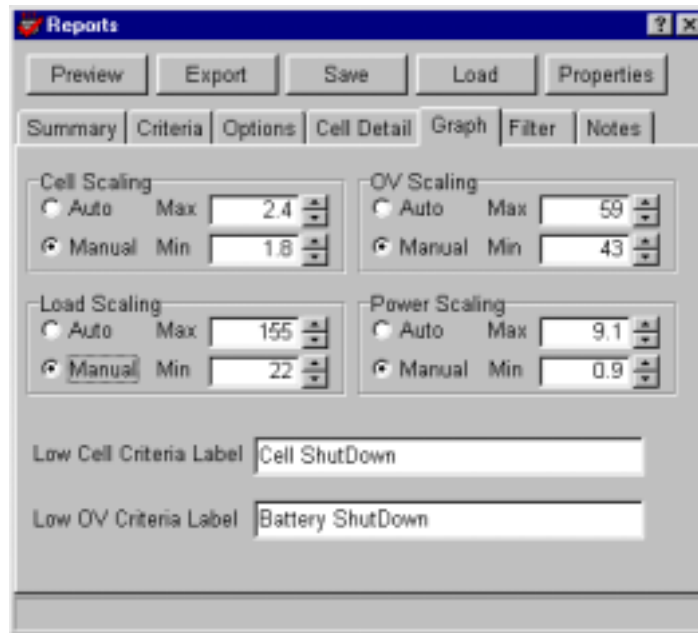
Reports

? ×

Preview Export Save Load Properties

Summary Criteria Options Cell Detail Graph Filter Notes

Cell Scaling
Auto Max 2.4
Manual Min 1.8

OV Scaling
Auto Max 59
Manual Min 43

Load Scaling
Auto Max 155
Manual Min 22

Power Scaling
Auto Max 9.1
Manual Min 0.9

Low Cell Criteria Label Cell ShutDown

Low OV Criteria Label Battery ShutDown